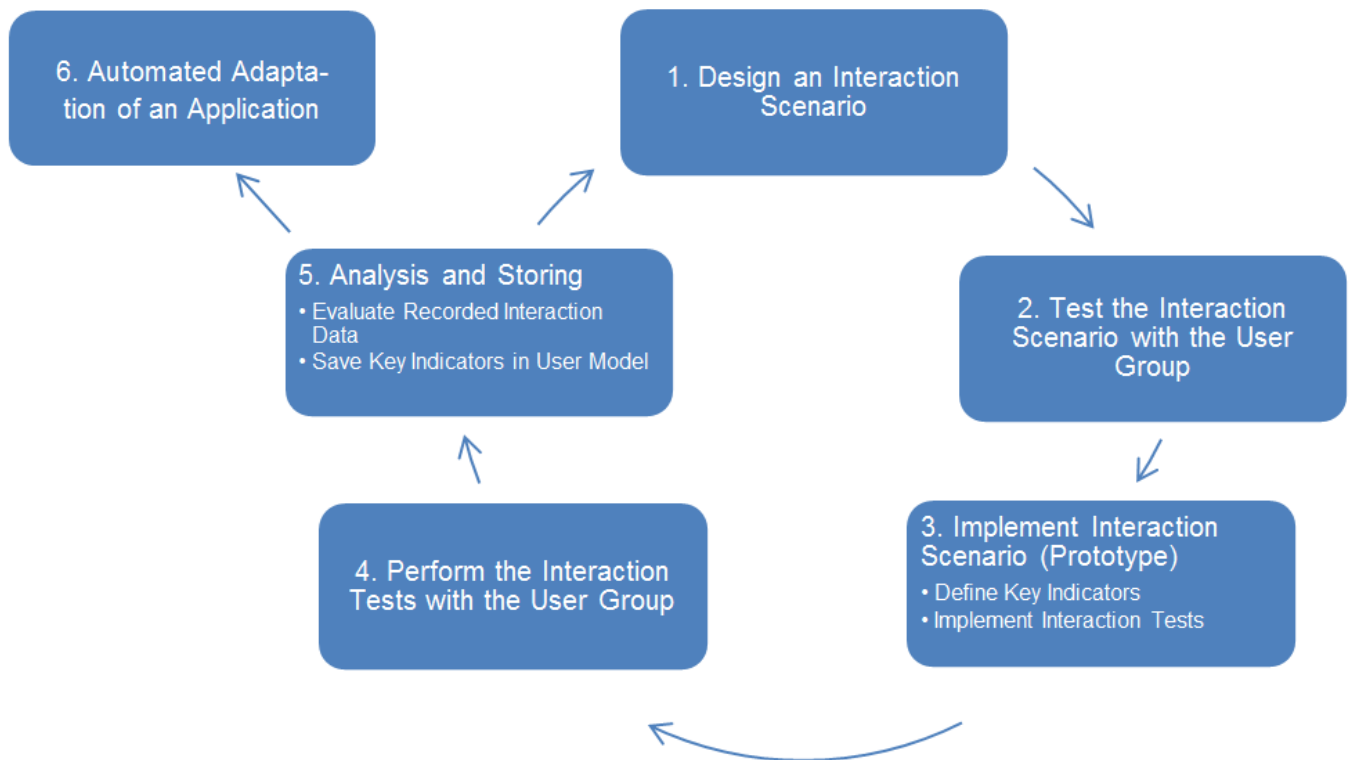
6. Automated Adaptation of an Application

1. Design an Interaction Scenario

2. Test the Interaction Scenario with the User Group

3. Implement Interaction Scenario (Prototype)
• Define Key Indicators
• Implement Interaction Tests

4. Perform the Interaction Tests with the User Group

5. Analysis and Storing
• Evaluate Recorded Interaction Data
• Save Key Indicators in User Model